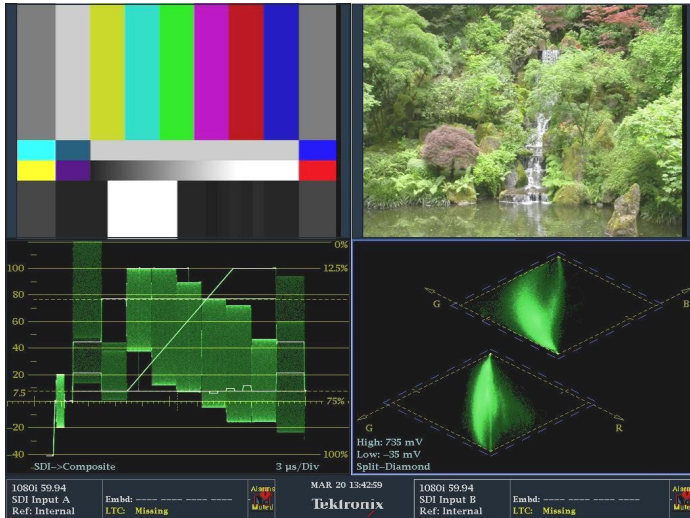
0%
100
12.5%
80
60
40
20
7.5
75%
0
-20
-40
100%
-SDI->Composite
3 µs/Div

G
B
G
R
High: 735 mV
Low: -35 mV
Split-Diamond

1080i 59.94
SDI Input A
Ref: Internal
Embd: ---- ---- ---- ----
LTC: Missing
Alarms Muted
MAR 20 13:42:59
Tektronix
1080i 59.94
SDI Input B
Ref: Internal
Embd: ---- ---- ---- ----
LTC: Missing
Alarms Muted